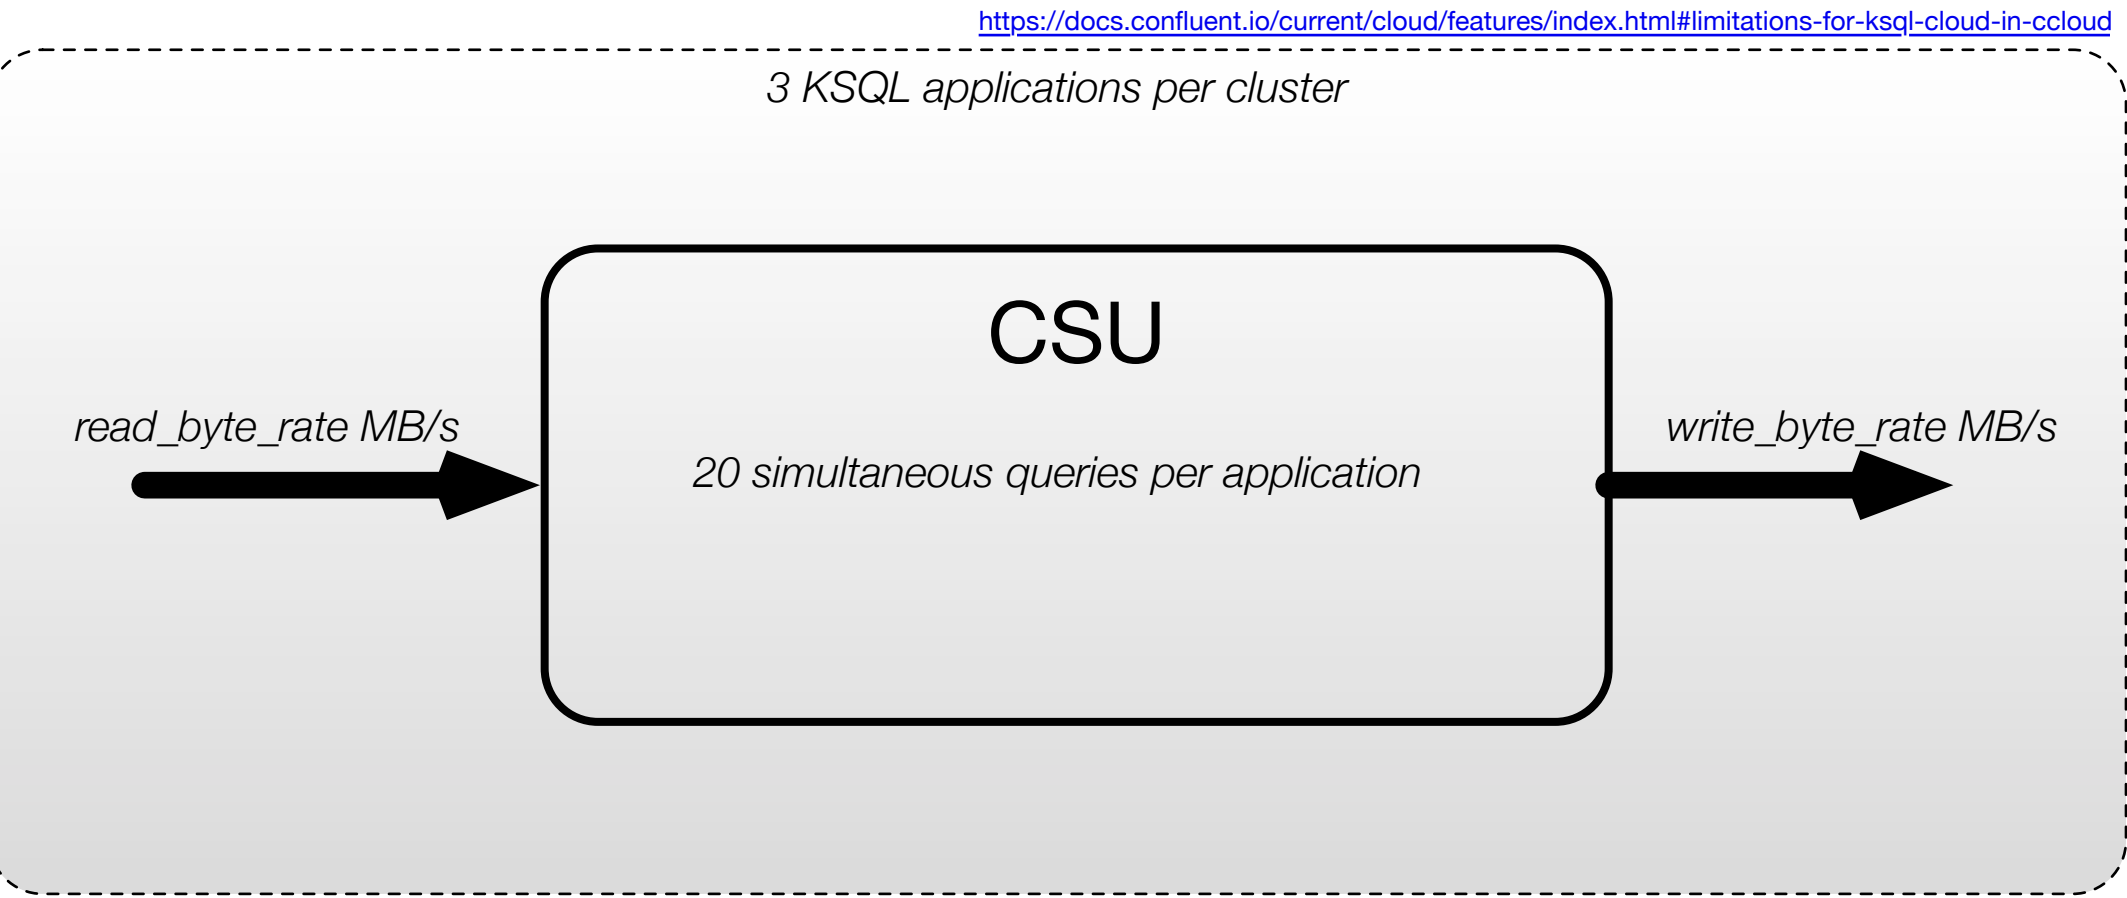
https://docs.confluent.io/current/cloud/features/index.html#limitations-for-ksql-cloud-in-ccloud

3 KSQL applications per cluster

CSU

read_byte_rate MB/s

20 simultaneous queries per application

write_byte_rate MB/s